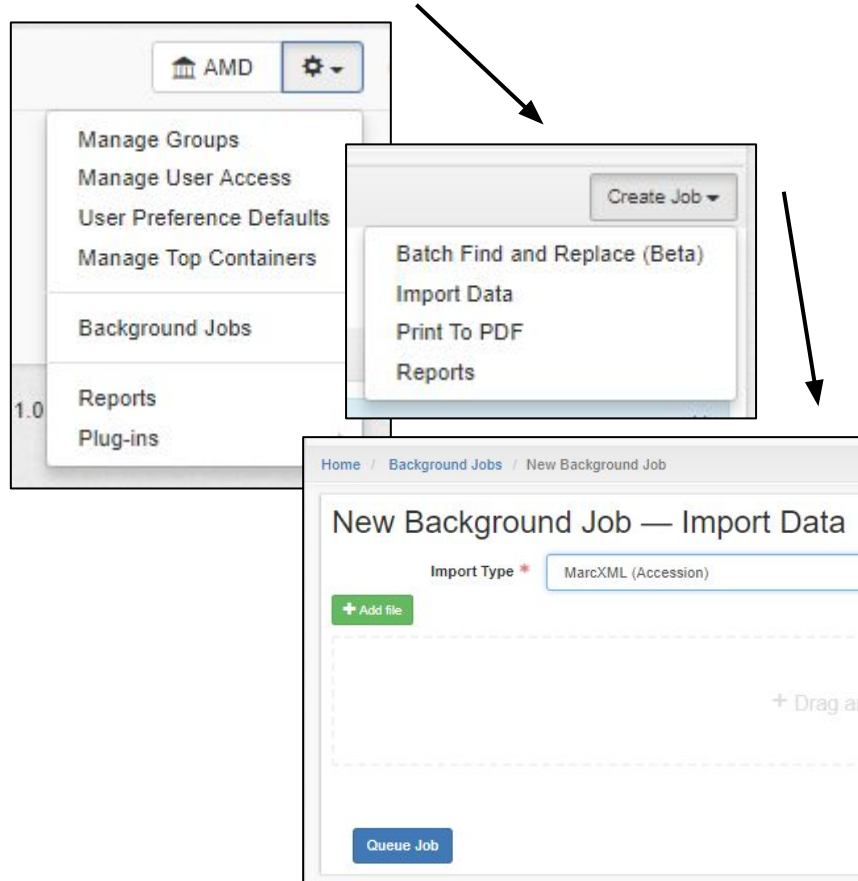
AMD

Manage Groups
Manage User Access
User Preference Defaults
Manage Top Containers

Background Jobs

Reports
Plug-ins

1.0

Create Job

Batch Find and Replace (Beta)
Import Data
Print To PDF
Reports

Home / Background Jobs / New Background Job

New Background Job — Import Data

Import Type *
MarcXML (Accession)

+ Add file

+ Drag a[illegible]

Queue Job